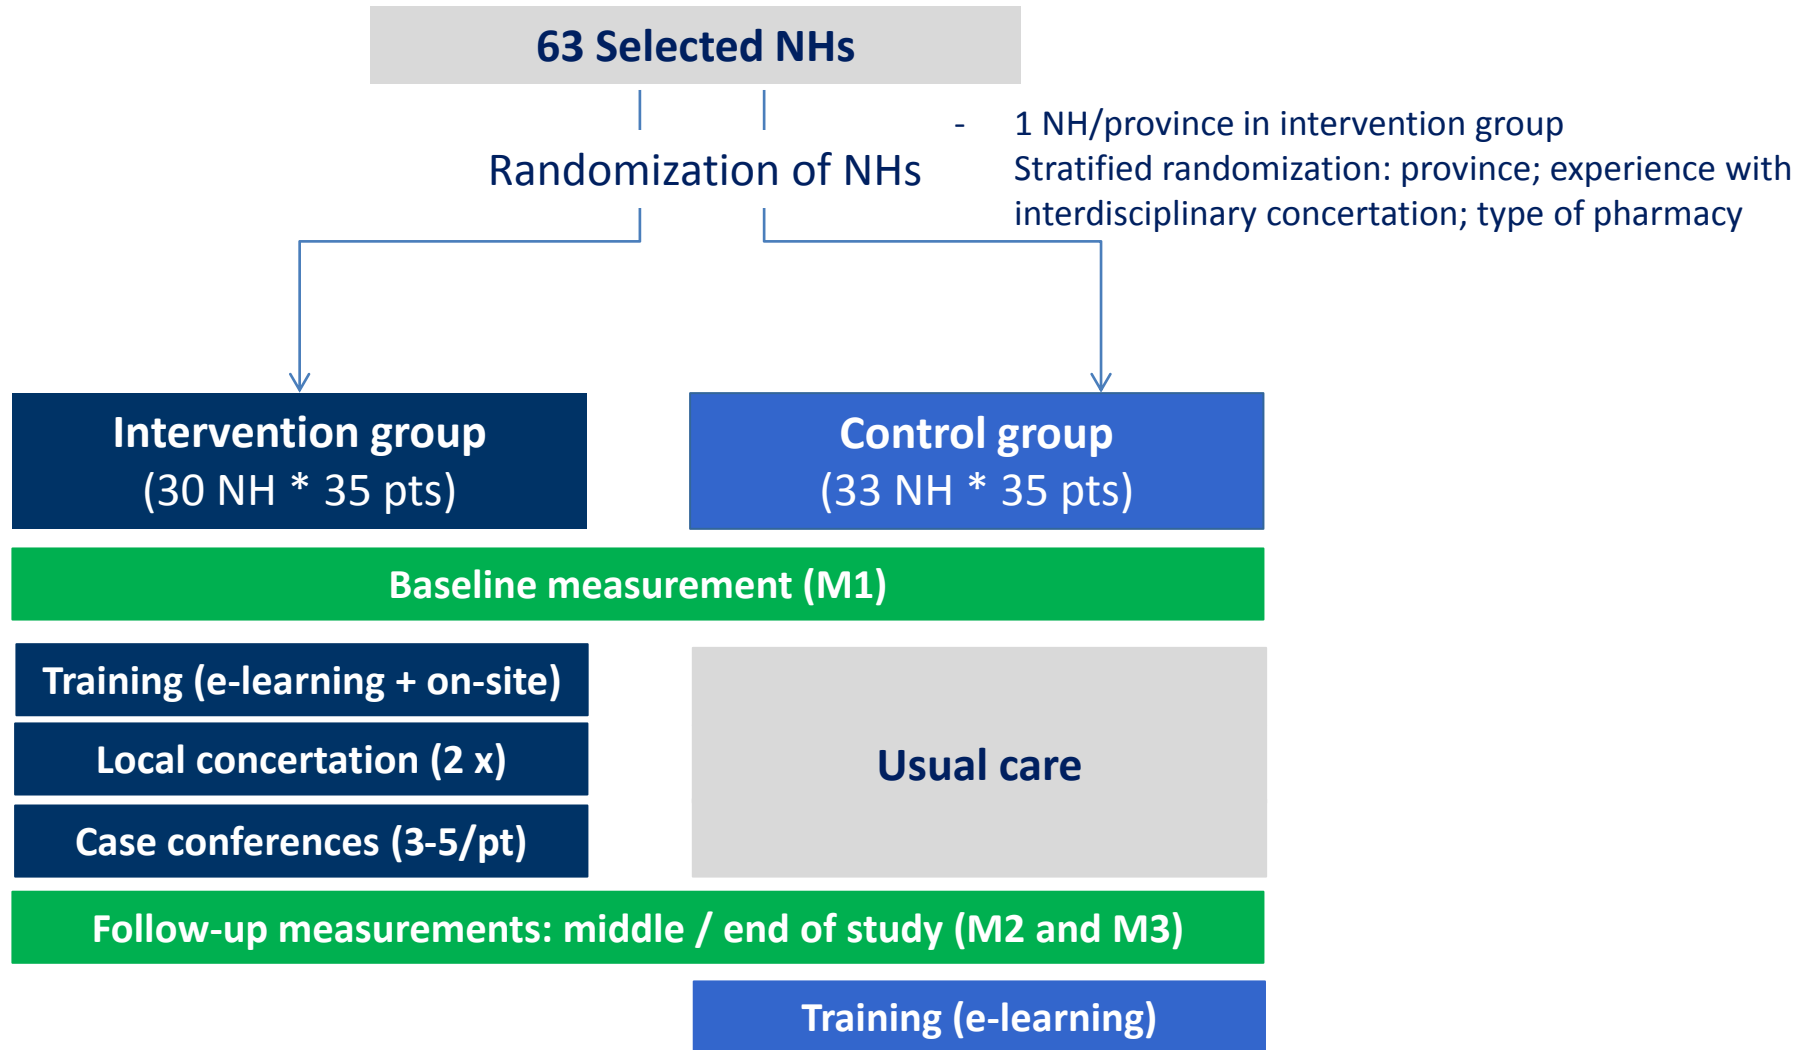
63 Selected NHs

Randomization of NHs

- 1 NH/province in intervention group
Stratified randomization: province; experience with interdisciplinary concertation; type of pharmacy

Intervention group
(30 NH * 35 pts)

Control group
(33 NH * 35 pts)

Baseline measurement (M1)

Training (e-learning + on-site)

Local concertation (2 x)

Case conferences (3-5/pt)

Usual care

Follow-up measurements: middle / end of study (M2 and M3)

Training (e-learning)